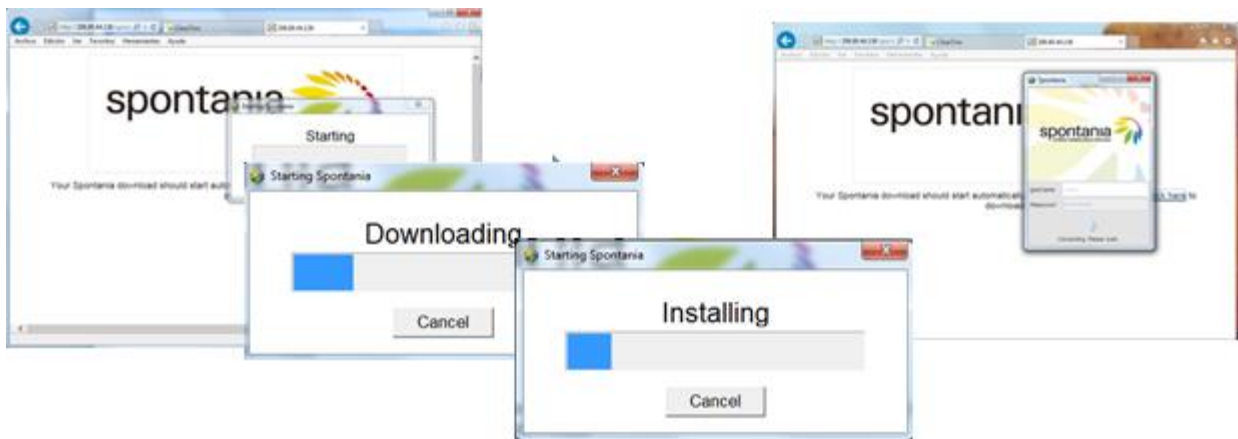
Archivo Edición Ver Favoritos Herramientas Ayuda

spontania

Starting

Your Spontania download should start auto

Starting Spontania

Downloading

Cancel

Starting Spontania

Installing

Cancel

spontani

Spontania

spontania

Your Spontania download should start automatica

k here to download

Connecting. Please wait